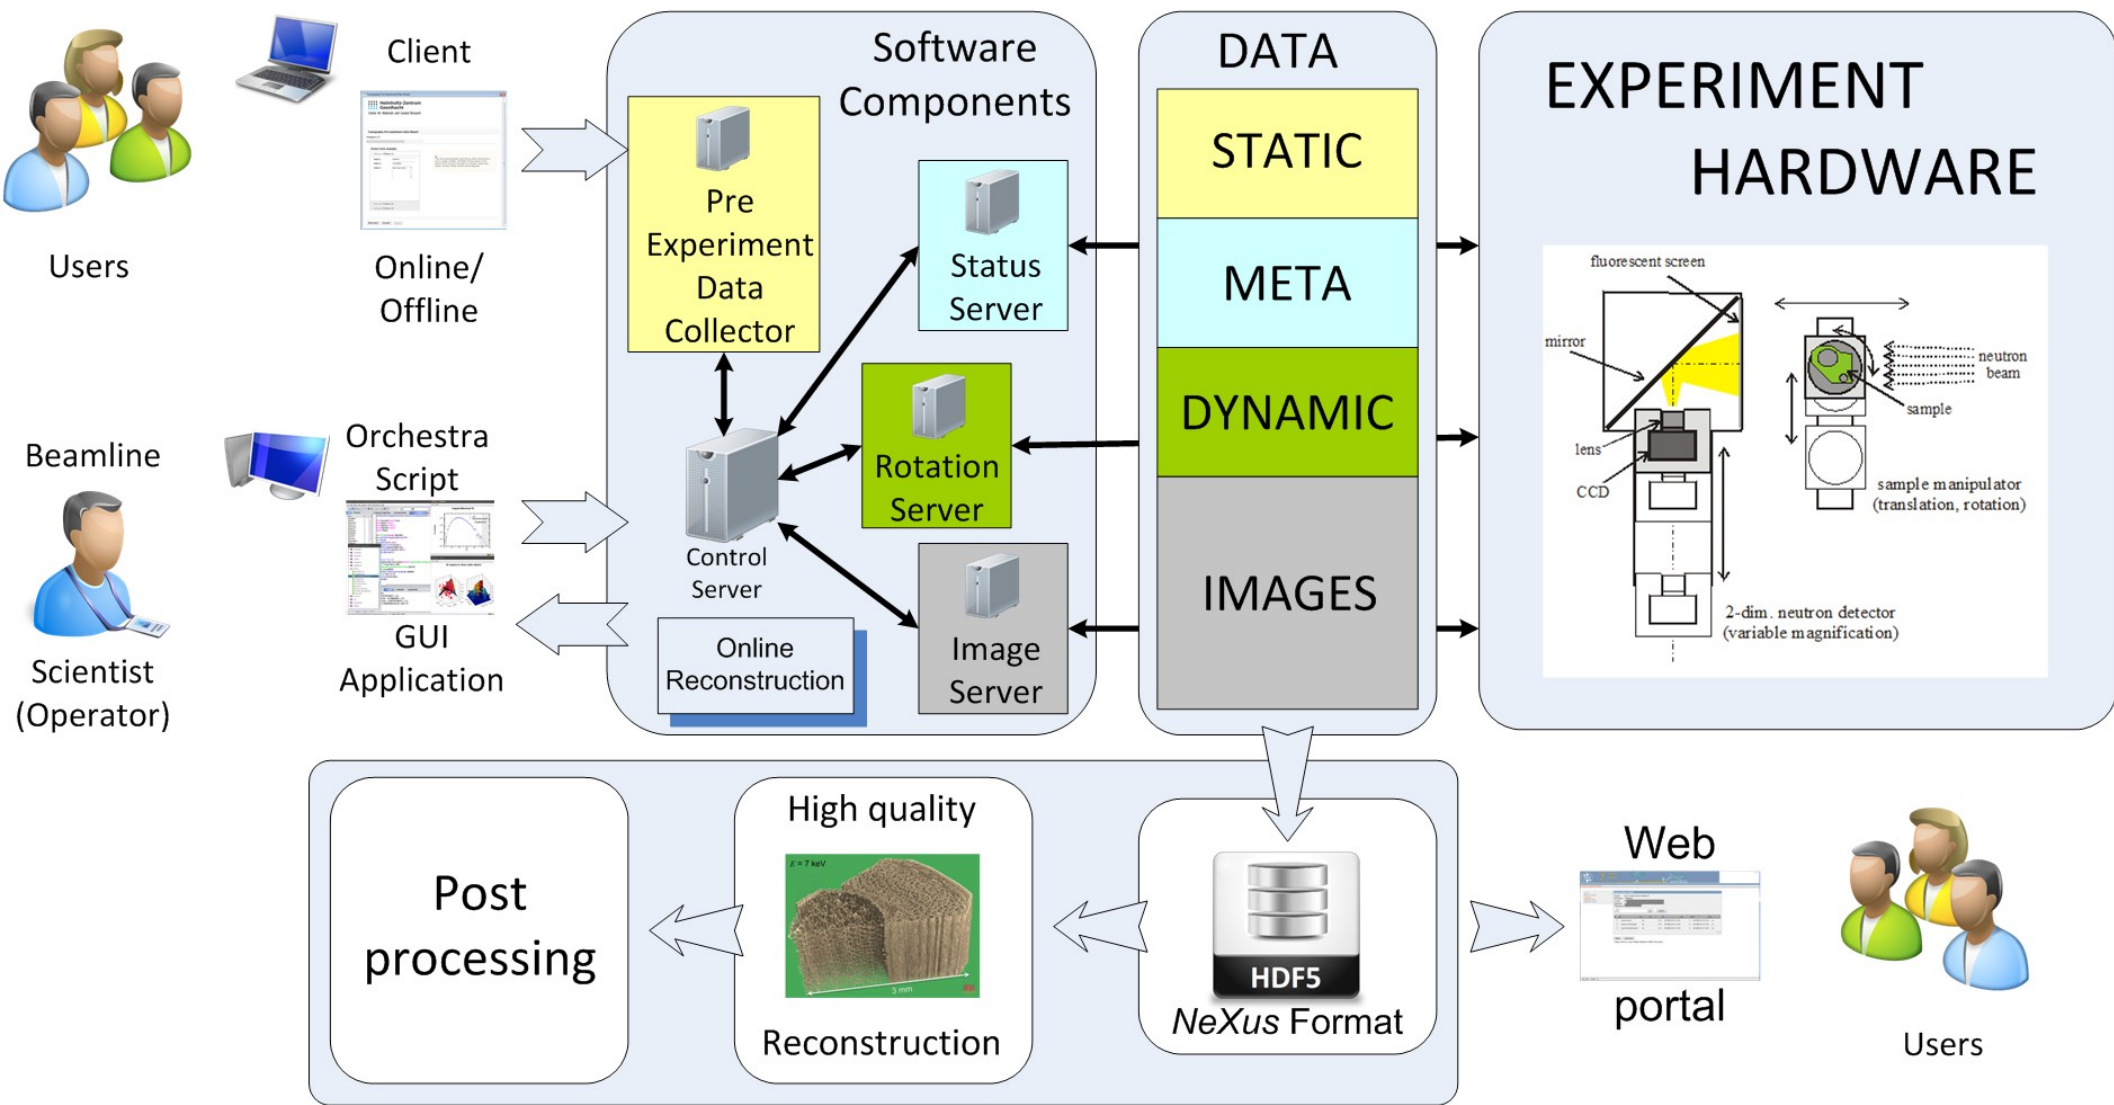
Users

Client

Online/ Offline

Beamline

Scientist (Operator)

Orchestra Script

GUI Application

Software Components

Pre Experiment Data Collector

Status Server

Rotation Server

Control Server

Online Reconstruction

Image Server

DATA

STATIC

META

DYNAMIC

IMAGES

EXPERIMENT HARDWARE

fluorescent screen

mirror

lens

CCD

neutron beam

sample

sample manipulator (translation, rotation)

2-dim. neutron detector (variable magnification)

Post processing

High quality

Reconstruction

HDF5

NeXus Format

Web

portal

Users